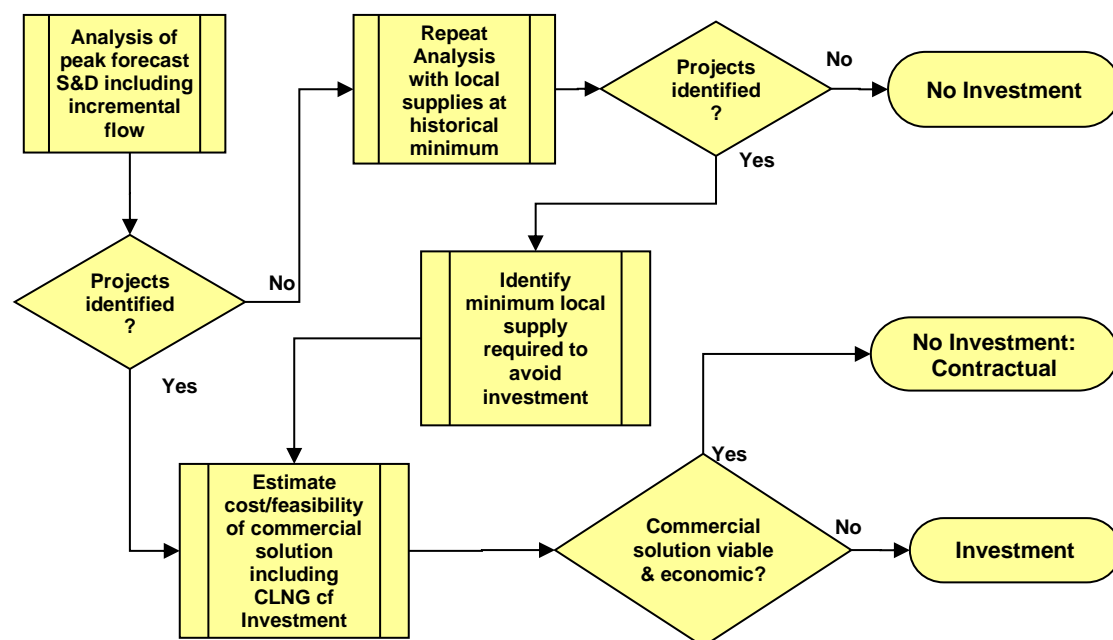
Analysis of peak forecast S&D including incremental flow

Projects identified ?

No

Yes

Repeat Analysis with local supplies at historical minimum

Projects identified ?

No

No Investment

Yes

Identify minimum local supply required to avoid investment

Estimate cost/feasibility of commercial solution including CLNG cf Investment

Commercial solution viable & economic?

Yes

No Investment: Contractual

No

Investment